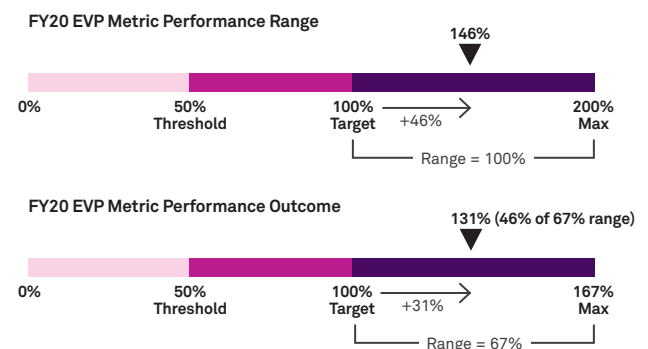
FY20 EVP Metric Performance Range

146%

0%

50%
Threshold

100%
Target

+46%

200%
Max

Range = 100%

FY20 EVP Metric Performance Outcome

131% (46% of 67% range)

0%

50%
Threshold

100%
Target

+31%

167%
Max

Range = 67%